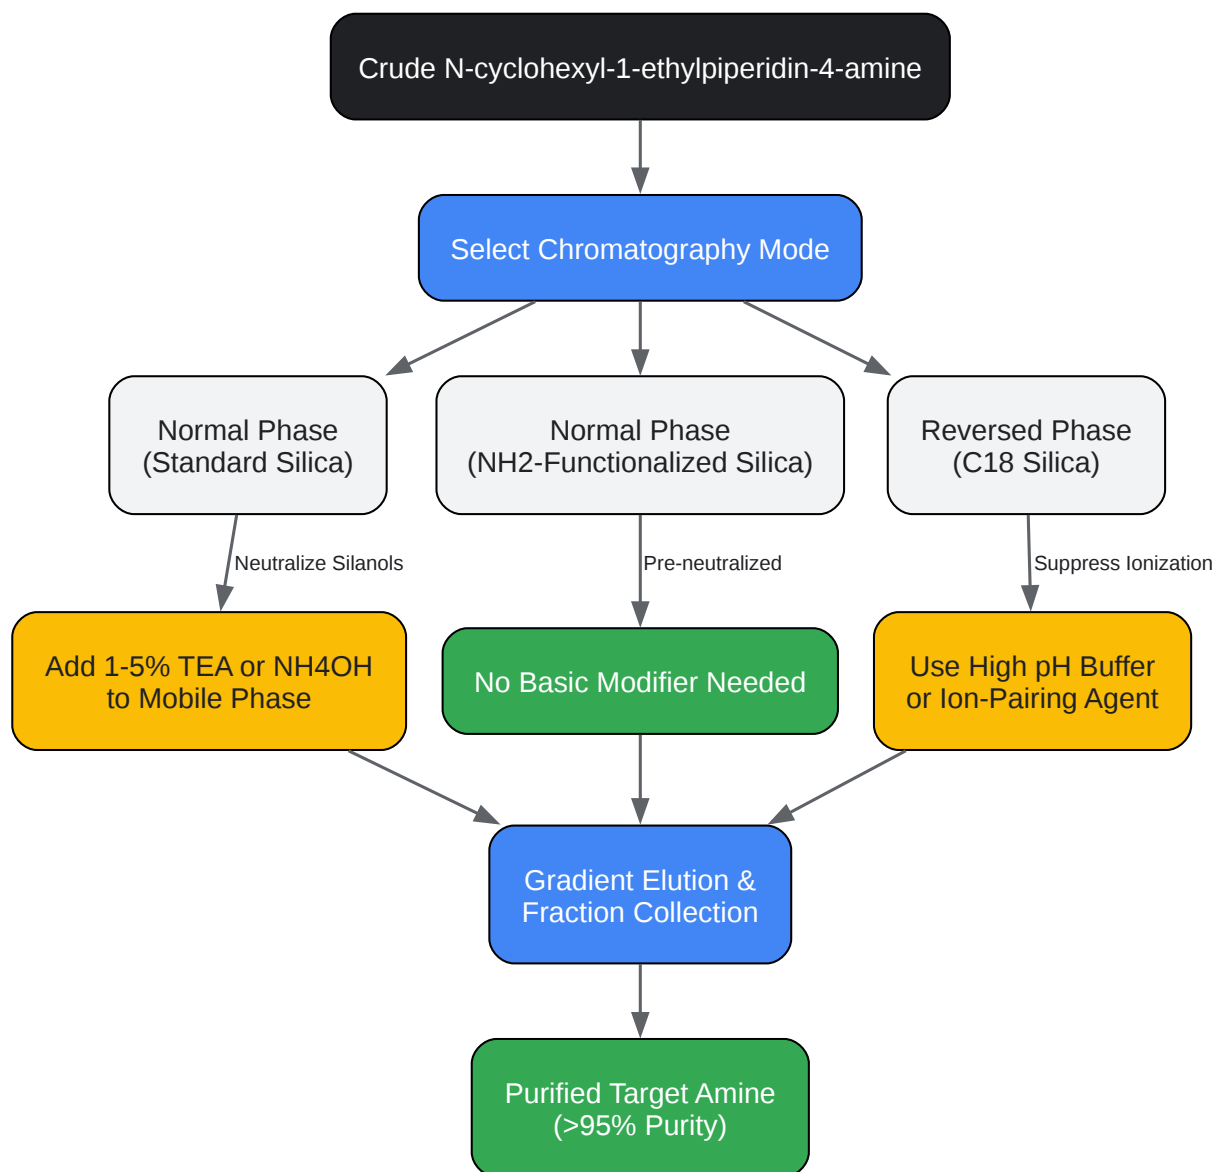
Crude N-cyclohexyl-1-ethylpiperidin-4-amine

Select Chromatography Mode

Normal Phase
(Standard Silica)

Normal Phase
(NH2-Functionalized Silica)

Reversed Phase
(C18 Silica)

Neutralize Silanols

Pre-neutralized

Suppress Ionization

Add 1-5% TEA or NH4OH
to Mobile Phase

No Basic Modifier Needed

Use High pH Buffer
or Ion-Pairing Agent

Gradient Elution &
Fraction Collection

Purified Target Amine
(>95% Purity)